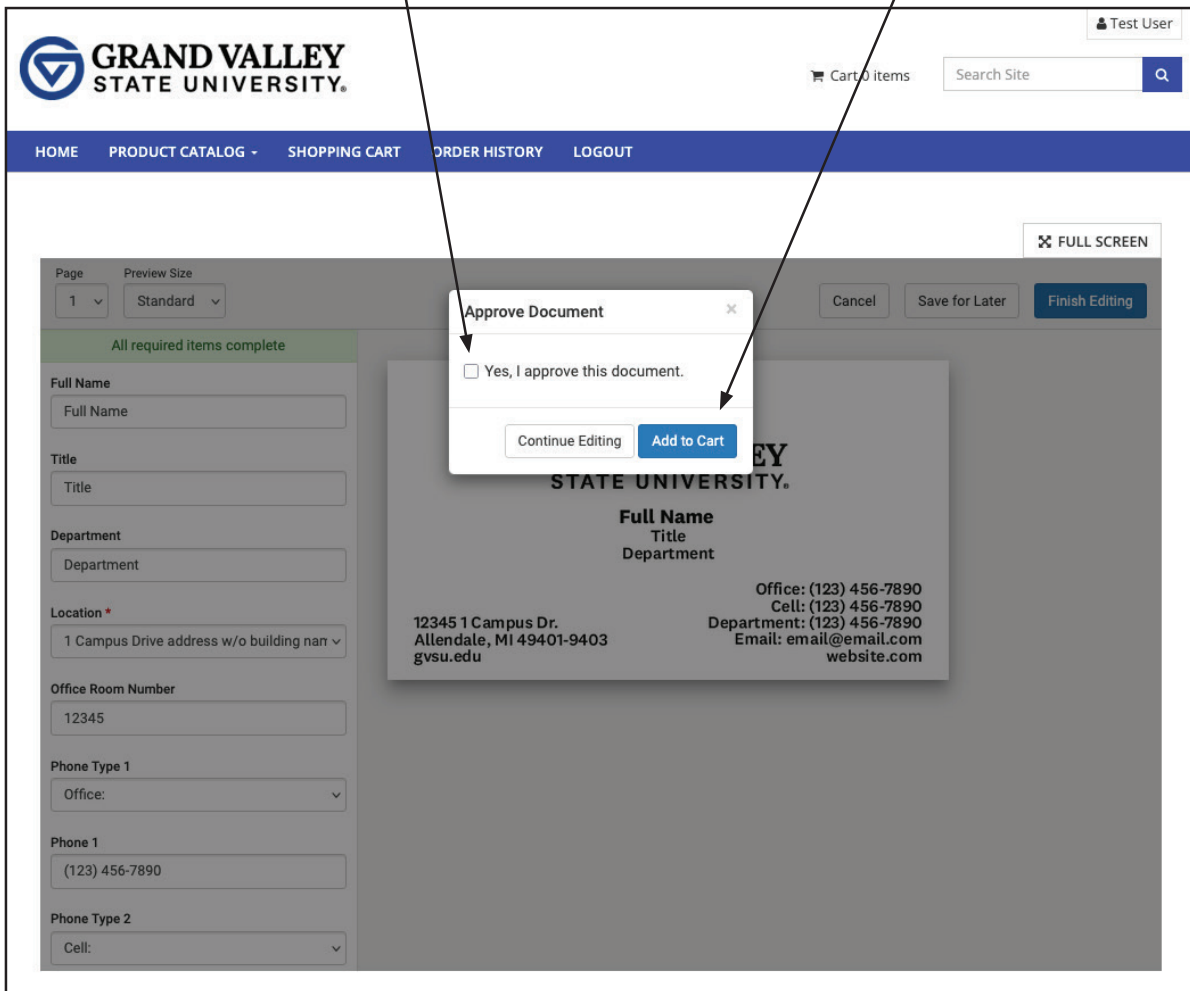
Test User

GRAND VALLEY STATE UNIVERSITY.

Cart 0 items

Search Site

HOME PRODUCT CATALOG SHOPPING CART ORDER HISTORY LOGOUT

FULL SCREEN

Page 1

Preview Size Standard

Cancel Save for Later Finish Editing

All required items complete

Full Name
Full Name

Title
Title

Department
Department

Location *
1 Campus Drive address w/o building nan

Office Room Number
12345

Phone Type 1
Office:

Phone 1
(123) 456-7890

Phone Type 2
Cell:

Approve Document ×

Yes, I approve this document.

Continue Editing Add to Cart

EY
STATE UNIVERSITY.

Full Name
Title
Department

12345 1 Campus Dr.
Allendale, MI 49401-9403
gvsu.edu

Office: (123) 456-7890
Cell: (123) 456-7890
Department: (123) 456-7890
Email: email@email.com
website.com